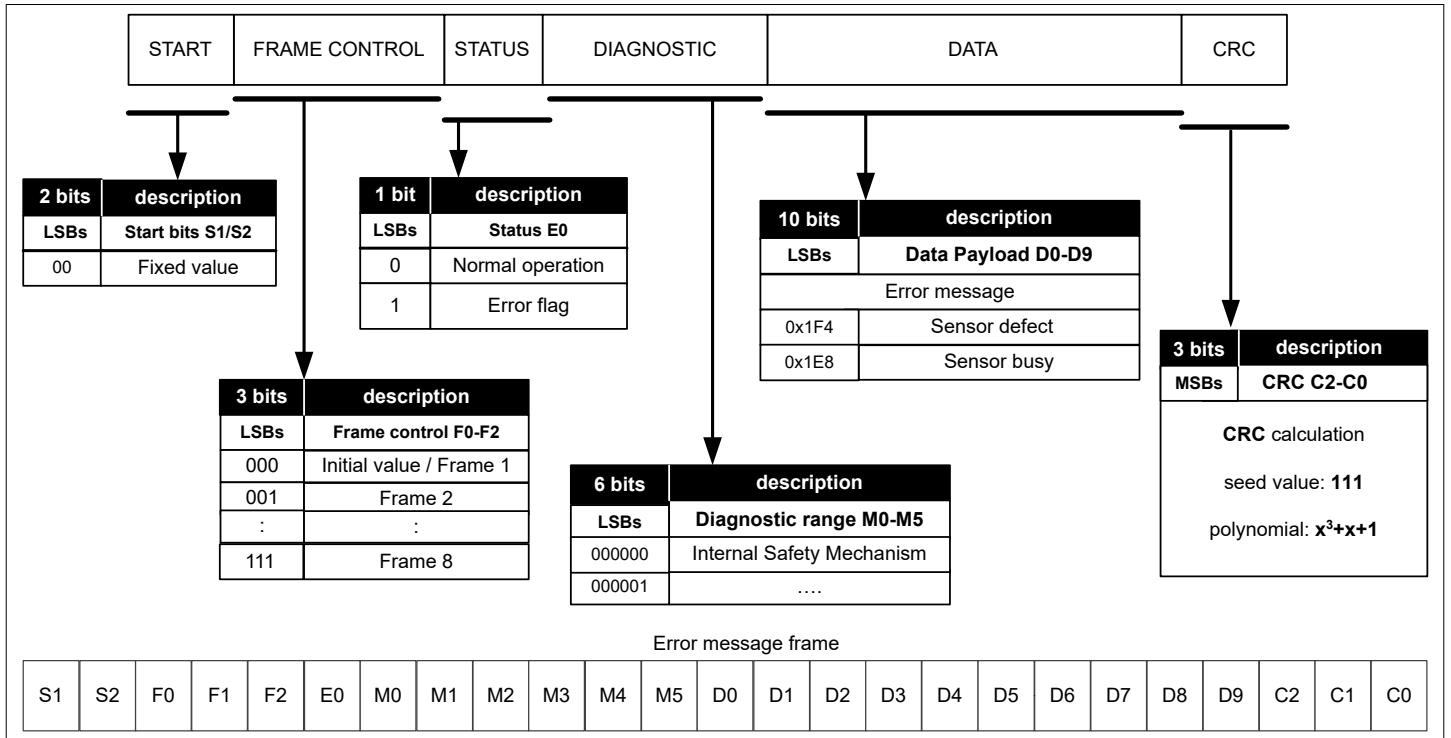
| START | FRAME CONTROL | STATUS | DIAGNOSTIC | DATA | CRC |
|---|---|---|---|---|---|

| 2 bits | description |
|---|---|
| LSBs | Start bits S1/S2 |
| 00 | Fixed value |

| 1 bit | description |
|---|---|
| LSBs | Status E0 |
| 0 | Normal operation |
| 1 | Error flag |

| 10 bits | description |
|---|---|
| LSBs | Data Payload D0-D9 |
| Error message | |
| 0x1F4 | Sensor defect |
| 0x1E8 | Sensor busy |

| 3 bits | description |
|---|---|
| MSBs | CRC C2-C0 |

CRC calculation

seed value: 111

polynomial: $x^3+x+1$

| 3 bits | description |
|---|---|
| LSBs | Frame control F0-F2 |
| 000 | Initial value / Frame 1 |
| 001 | Frame 2 |
| : | : |
| 111 | Frame 8 |

| 6 bits | description |
|---|---|
| LSBs | Diagnostic range M0-M5 |
| 000000 | Internal Safety Mechanism |
| 000001 | …. |

Error message frame

| S1 | S2 | F0 | F1 | F2 | E0 | M0 | M1 | M2 | M3 | M4 | M5 | D0 | D1 | D2 | D3 | D4 | D5 | D6 | D7 | D8 | D9 | C2 | C1 | C0 |
|---|---|---|---|---|---|---|---|---|---|---|---|---|---|---|---|---|---|---|---|---|---|---|---|---|